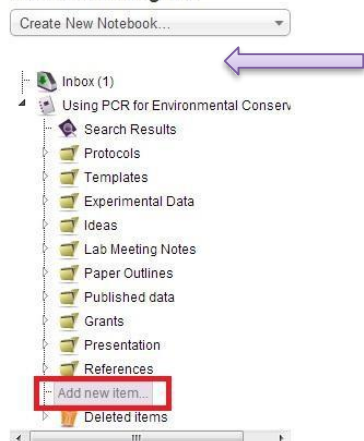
Create New Notebook...

Inbox (1)
Using PCR for Environmental Conserv
Search Results
Protocols
Templates
Experimental Data
Ideas
Lab Meeting Notes
Paper Outlines
Published data
Grants
Presentation
References
Add new item...
Deleted items